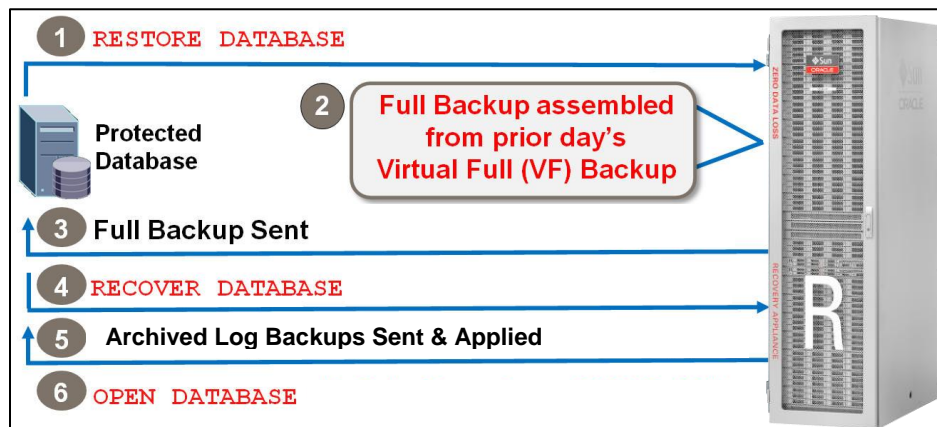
1 RESTORE DATABASE

Protected Database

2 Full Backup assembled from prior day's Virtual Full (VF) Backup

3 Full Backup Sent

4 RECOVER DATABASE

5 Archived Log Backups Sent & Applied

6 OPEN DATABASE

ZERO DATA LOSS

Sun ORACLE

ORACLE

RECOVERY APPLIANCE

R